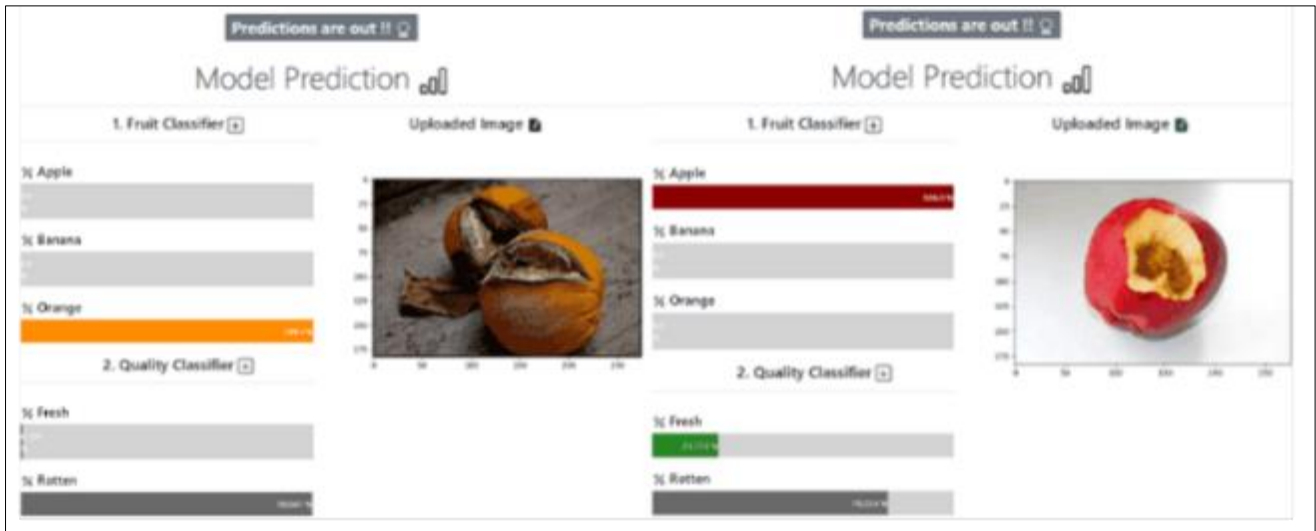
Predictions are out !!

Model Prediction

1. Fruit Classifier

% Apple

% Banana

% Orange

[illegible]

2. Quality Classifier

% Fresh

% Rotten

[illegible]

Uploaded Image

Predictions are out !!

Model Prediction

1. Fruit Classifier

% Apple

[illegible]

% Banana

% Orange

2. Quality Classifier

% Fresh

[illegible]

% Rotten

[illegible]

Uploaded Image